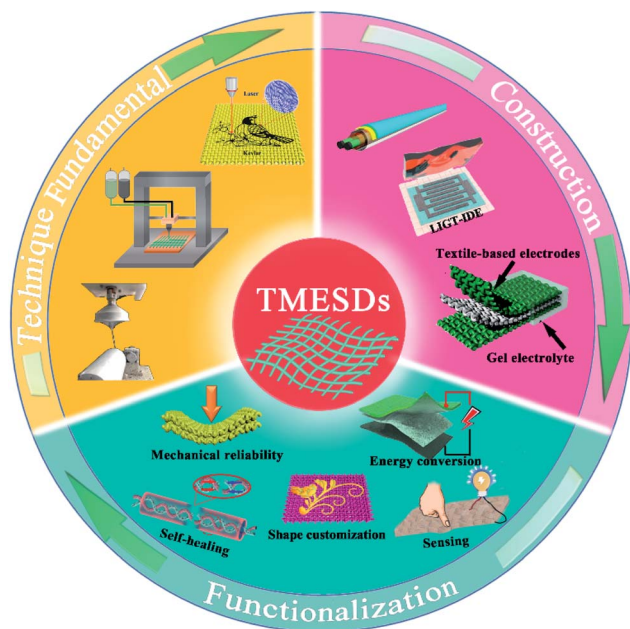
Technique Fundamental

Laser

Textile

Construction

LIGT-IDE

Textile-based electrodes

Gel electrolyte

TMESDs

Mechanical reliability

Energy conversion

Self-healing

Shape customization

Sensing

Functionalization